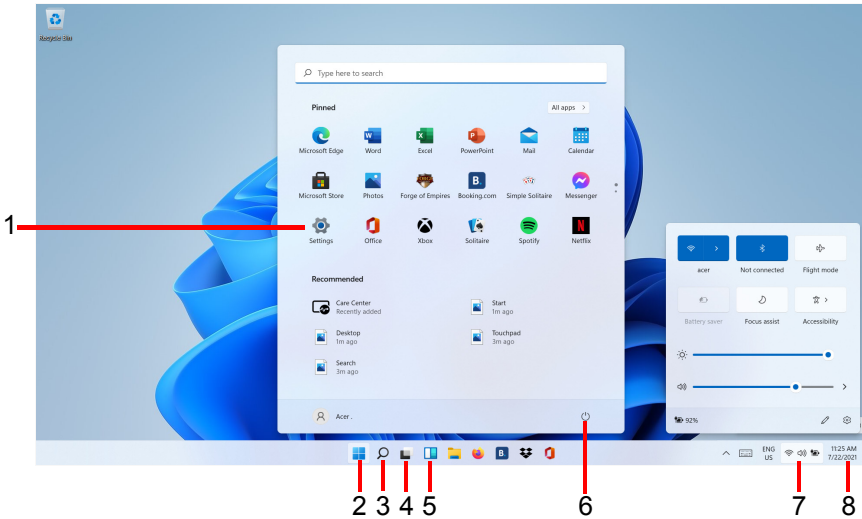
Recycle Bin

Type here to search

Pinned

All apps >

Microsoft Edge
Word
Excel
PowerPoint
Mail
Calendar
Microsoft Store
Photos
Forge of Empires
Booking.com
Simple Solitaire
Messenger
Settings
Office
Xbox
Solitaire
Spotify
Netflix

Recommended

Care Center
Recently added
Start
1m ago
Desktop
1m ago
Touchpad
3m ago
Search
3m ago

Acer .

acer
Not connected
Flight mode
Battery saver
Focus assist
Accessibility

92%

ENG
US

11:25 AM
7/22/2021

1
2
3
4
5
6
7
8